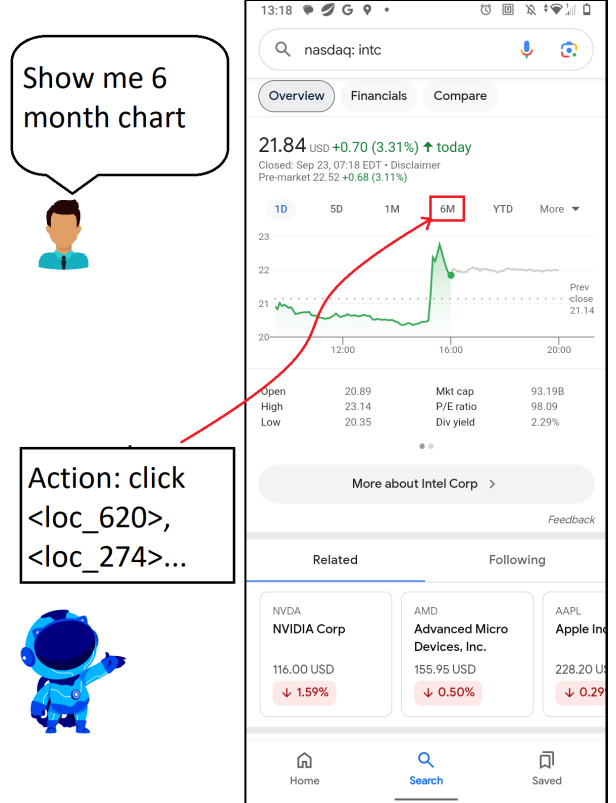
Show me 6 month chart

Action: click <loc_620>, <loc_274>...

13:18

nasdaq: intc

Overview Financials Compare

21.84 USD +0.70 (3.31%) ↑ today
Closed: Sep 23, 07:18 EDT • Disclaimer
Pre-market 22.52 +0.68 (3.11%)

1D 5D 1M 6M YTD More

23
22
21
20
12:00 16:00 20:00
Prev close 21.14

| Open | 20.89 | Mkt cap | 93.19B |
|---|---|---|---|
| High | 23.14 | P/E ratio | 98.09 |
| Low | 20.35 | Div yield | 2.29% |

More about Intel Corp >

Feedback

Related Following

NVDA
NVIDIA Corp
116.00 USD
↓ 1.59%

AMD
Advanced Micro Devices, Inc.
155.95 USD
↓ 0.50%

AAPL
Apple Inc
228.20 USD
↓ 0.29

Home Search Saved